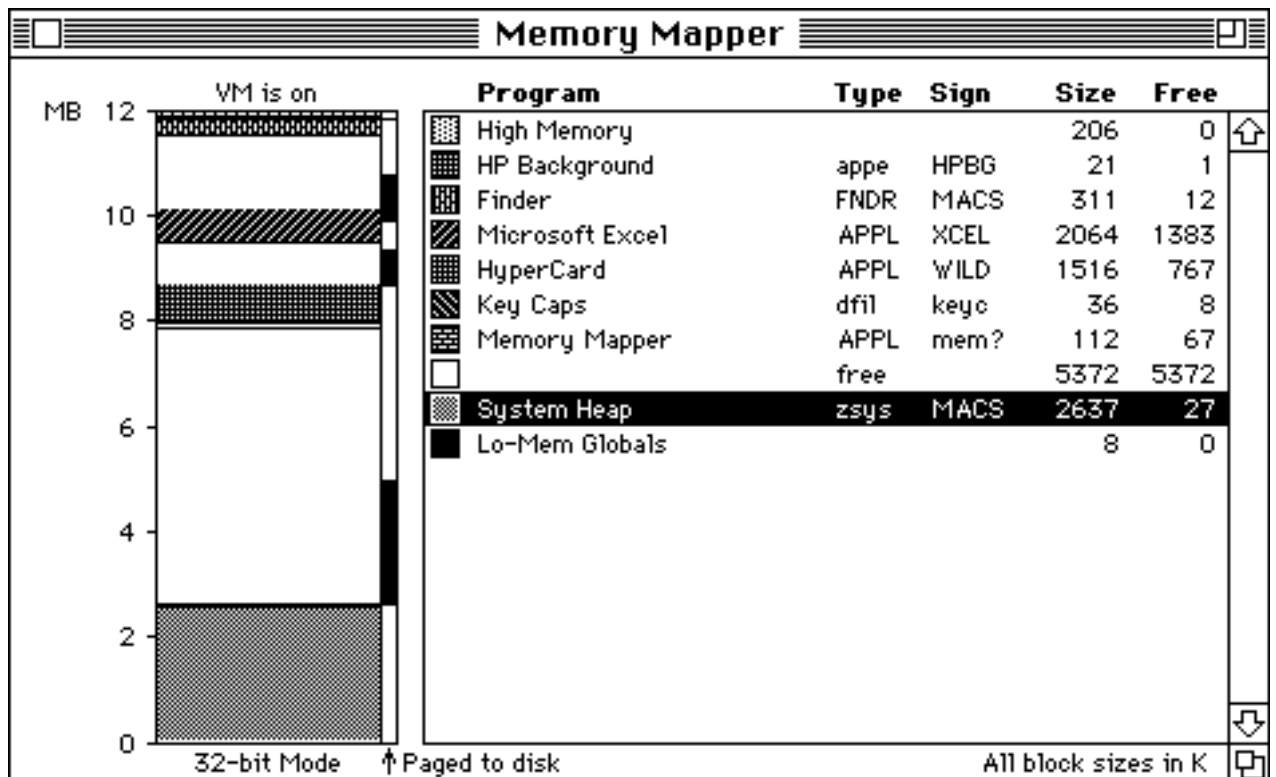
Memory Mapper

VM is on

MB 12

10

8

6

4

2

0

| Program | Type | Sign | Size | Free |
|---|---|---|---|---|
| High Memory | | | 206 | 0 |
| HP Background | appe | HPBG | 21 | 1 |
| Finder | FNDR | MACS | 311 | 12 |
| Microsoft Excel | APPL | XCEL | 2064 | 1383 |
| HyperCard | APPL | WILD | 1516 | 767 |
| Key Caps | dfil | keyc | 36 | 8 |
| Memory Mapper | APPL | mem? | 112 | 67 |
| | free | | 5372 | 5372 |
| System Heap | zsys | MACS | 2637 | 27 |
| Lo-Mem Globals | | | 8 | 0 |

32-bit Mode

↑Paged to disk

All block sizes in K